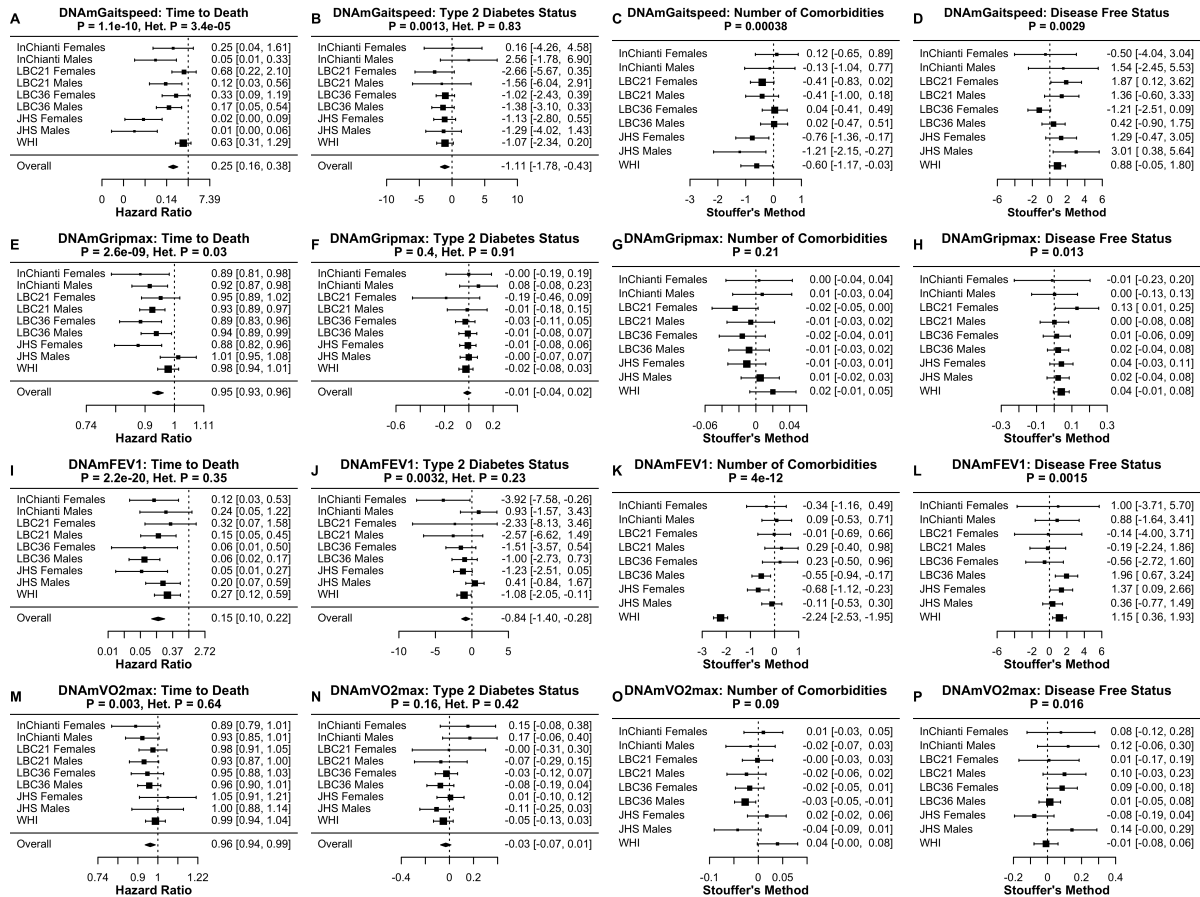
A
DNAmGaitspeed: Time to Death
P = 1.1e-10, Het. P = 3.4e-05

| | |
|---|---|
| InChianti Females | 0.25 [0.04, 1.61] |
| InChianti Males | 0.05 [0.01, 0.33] |
| LBC21 Females | 0.68 [0.22, 2.10] |
| LBC21 Males | 0.12 [0.03, 0.56] |
| LBC36 Females | 0.33 [0.09, 1.19] |
| LBC36 Males | 0.17 [0.05, 0.54] |
| JHS Females | 0.02 [0.00, 0.09] |
| JHS Males | 0.01 [0.00, 0.06] |
| WHI | 0.63 [0.31, 1.29] |
| Overall | 0.25 [0.16, 0.38] |

0 0 0.14 7.39
Hazard Ratio

B
DNAmGaitspeed: Type 2 Diabetes Status
P = 0.0013, Het. P = 0.83

| | |
|---|---|
| InChianti Females | 0.16 [-4.26, 4.58] |
| InChianti Males | 2.56 [-1.78, 6.90] |
| LBC21 Females | -2.66 [-5.67, 0.35] |
| LBC21 Males | -1.56 [-6.04, 2.91] |
| LBC36 Females | -1.02 [-2.43, 0.39] |
| LBC36 Males | -1.38 [-3.10, 0.33] |
| JHS Females | -1.13 [-2.80, 0.55] |
| JHS Males | -1.29 [-4.02, 1.43] |
| WHI | -1.07 [-2.34, 0.20] |
| Overall | -1.11 [-1.78, -0.43] |

-10 -5 0 5 10

C
DNAmGaitspeed: Number of Comorbidities
P = 0.00038

| | |
|---|---|
| InChianti Females | 0.12 [-0.65, 0.89] |
| InChianti Males | -0.13 [-1.04, 0.77] |
| LBC21 Females | -0.41 [-0.83, 0.02] |
| LBC21 Males | -0.41 [-1.00, 0.18] |
| LBC36 Females | 0.04 [-0.41, 0.49] |
| LBC36 Males | 0.02 [-0.47, 0.51] |
| JHS Females | -0.76 [-1.36, -0.17] |
| JHS Males | -1.21 [-2.15, -0.27] |
| WHI | -0.60 [-1.17, -0.03] |

-3 -2 -1 0 1
Stouffer's Method

D
DNAmGaitspeed: Disease Free Status
P = 0.0029

| | |
|---|---|
| InChianti Females | -0.50 [-4.04, 3.04] |
| InChianti Males | 1.54 [-2.45, 5.53] |
| LBC21 Females | 1.87 [ 0.12, 3.62] |
| LBC21 Males | 1.36 [-0.60, 3.33] |
| LBC36 Females | -1.21 [-2.51, 0.09] |
| LBC36 Males | 0.42 [-0.90, 1.75] |
| JHS Females | 1.29 [-0.47, 3.05] |
| JHS Males | 3.01 [ 0.38, 5.64] |
| WHI | 0.88 [-0.05, 1.80] |

-6 -2 0 2 4 6
Stouffer's Method

E
DNAmGripmax: Time to Death
P = 2.6e-09, Het. P = 0.03

| | |
|---|---|
| InChianti Females | 0.89 [0.81, 0.98] |
| InChianti Males | 0.92 [0.87, 0.98] |
| LBC21 Females | 0.95 [0.89, 1.02] |
| LBC21 Males | 0.93 [0.89, 0.97] |
| LBC36 Females | 0.89 [0.83, 0.96] |
| LBC36 Males | 0.94 [0.89, 0.99] |
| JHS Females | 0.88 [0.82, 0.96] |
| JHS Males | 1.01 [0.95, 1.08] |
| WHI | 0.98 [0.94, 1.01] |
| Overall | 0.95 [0.93, 0.96] |

0.74 0.9 1 1.11
Hazard Ratio

F
DNAmGripmax: Type 2 Diabetes Status
P = 0.4, Het. P = 0.91

| | |
|---|---|
| InChianti Females | -0.00 [-0.19, 0.19] |
| InChianti Males | 0.08 [-0.08, 0.23] |
| LBC21 Females | -0.19 [-0.46, 0.09] |
| LBC21 Males | -0.01 [-0.18, 0.15] |
| LBC36 Females | -0.03 [-0.11, 0.05] |
| LBC36 Males | -0.01 [-0.08, 0.07] |
| JHS Females | -0.01 [-0.08, 0.06] |
| JHS Males | -0.00 [-0.07, 0.07] |
| WHI | -0.02 [-0.08, 0.03] |
| Overall | -0.01 [-0.04, 0.02] |

-0.6 -0.2 0 0.2

G
DNAmGripmax: Number of Comorbidities
P = 0.21

| | |
|---|---|
| InChianti Females | 0.00 [-0.04, 0.04] |
| InChianti Males | 0.01 [-0.03, 0.04] |
| LBC21 Females | -0.02 [-0.05, 0.00] |
| LBC21 Males | -0.01 [-0.03, 0.02] |
| LBC36 Females | -0.02 [-0.04, 0.01] |
| LBC36 Males | -0.01 [-0.03, 0.02] |
| JHS Females | -0.01 [-0.03, 0.01] |
| JHS Males | 0.01 [-0.02, 0.03] |
| WHI | 0.02 [-0.01, 0.05] |

-0.06 0 0.04
Stouffer's Method

H
DNAmGripmax: Disease Free Status
P = 0.013

| | |
|---|---|
| InChianti Females | -0.01 [-0.23, 0.20] |
| InChianti Males | 0.00 [-0.13, 0.13] |
| LBC21 Females | 0.13 [ 0.01, 0.25] |
| LBC21 Males | 0.00 [-0.08, 0.08] |
| LBC36 Females | 0.01 [-0.06, 0.09] |
| LBC36 Males | 0.02 [-0.04, 0.08] |
| JHS Females | 0.04 [-0.03, 0.11] |
| JHS Males | 0.02 [-0.04, 0.08] |
| WHI | 0.04 [-0.01, 0.08] |

-0.3 -0.1 0.1 0.3
Stouffer's Method

I
DNAmFEV1: Time to Death
P = 2.2e-20, Het. P = 0.35

| | |
|---|---|
| InChianti Females | 0.12 [0.03, 0.53] |
| InChianti Males | 0.24 [0.05, 1.22] |
| LBC21 Females | 0.32 [0.07, 1.58] |
| LBC21 Males | 0.15 [0.05, 0.45] |
| LBC36 Females | 0.06 [0.01, 0.50] |
| LBC36 Males | 0.06 [0.02, 0.17] |
| JHS Females | 0.05 [0.01, 0.27] |
| JHS Males | 0.20 [0.07, 0.59] |
| WHI | 0.27 [0.12, 0.59] |
| Overall | 0.15 [0.10, 0.22] |

0.01 0.05 0.37 2.72
Hazard Ratio

J
DNAmFEV1: Type 2 Diabetes Status
P = 0.0032, Het. P = 0.23

| | |
|---|---|
| InChianti Females | -3.92 [-7.58, -0.26] |
| InChianti Males | 0.93 [-1.57, 3.43] |
| LBC21 Females | -2.33 [-8.13, 3.46] |
| LBC21 Males | -2.57 [-6.62, 1.49] |
| LBC36 Females | -1.51 [-3.57, 0.54] |
| LBC36 Males | -1.00 [-2.73, 0.73] |
| JHS Females | -1.23 [-2.51, 0.05] |
| JHS Males | 0.41 [-0.84, 1.67] |
| WHI | -1.08 [-2.05, -0.11] |
| Overall | -0.84 [-1.40, -0.28] |

-10 -5 0

K
DNAmFEV1: Number of Comorbidities
P = 4e-12

| | |
|---|---|
| InChianti Females | -0.34 [-1.16, 0.49] |
| InChianti Males | 0.09 [-0.53, 0.71] |
| LBC21 Females | -0.01 [-0.69, 0.66] |
| LBC21 Males | 0.29 [-0.40, 0.98] |
| LBC36 Females | 0.23 [-0.50, 0.96] |
| LBC36 Males | -0.55 [-0.94, -0.17] |
| JHS Females | -0.68 [-1.12, -0.23] |
| JHS Males | -0.11 [-0.53, 0.30] |
| WHI | -2.24 [-2.53, -1.95] |

-3 -2 -1 0 1
Stouffer's Method

L
DNAmFEV1: Disease Free Status
P = 0.0015

| | |
|---|---|
| InChianti Females | 1.00 [-3.71, 5.70] |
| InChianti Males | 0.88 [-1.64, 3.41] |
| LBC21 Females | -0.14 [-4.00, 3.71] |
| LBC21 Males | -0.19 [-2.24, 1.86] |
| LBC36 Females | -0.56 [-2.72, 1.60] |
| LBC36 Males | 1.96 [ 0.67, 3.24] |
| JHS Females | 1.37 [ 0.09, 2.66] |
| JHS Males | 0.36 [-0.77, 1.49] |
| WHI | 1.15 [ 0.36, 1.93] |

-6 -2 0 2 4 6
Stouffer's Method

M
DNAmVO2max: Time to Death
P = 0.003, Het. P = 0.64

| | |
|---|---|
| InChianti Females | 0.89 [0.79, 1.01] |
| InChianti Males | 0.93 [0.85, 1.01] |
| LBC21 Females | 0.98 [0.91, 1.05] |
| LBC21 Males | 0.93 [0.87, 1.00] |
| LBC36 Females | 0.95 [0.88, 1.03] |
| LBC36 Males | 0.96 [0.90, 1.01] |
| JHS Females | 1.05 [0.91, 1.21] |
| JHS Males | 1.00 [0.88, 1.14] |
| WHI | 0.99 [0.94, 1.04] |
| Overall | 0.96 [0.94, 0.99] |

0.74 0.9 1 1.22
Hazard Ratio

N
DNAmVO2max: Type 2 Diabetes Status
P = 0.16, Het. P = 0.42

| | |
|---|---|
| InChianti Females | 0.15 [-0.08, 0.38] |
| InChianti Males | 0.17 [-0.06, 0.40] |
| LBC21 Females | -0.00 [-0.31, 0.30] |
| LBC21 Males | -0.07 [-0.29, 0.15] |
| LBC36 Females | -0.03 [-0.12, 0.07] |
| LBC36 Males | -0.08 [-0.19, 0.04] |
| JHS Females | 0.01 [-0.10, 0.12] |
| JHS Males | -0.11 [-0.25, 0.03] |
| WHI | -0.05 [-0.13, 0.03] |
| Overall | -0.03 [-0.07, 0.01] |

-0.4 0 0.2

O
DNAmVO2max: Number of Comorbidities
P = 0.09

| | |
|---|---|
| InChianti Females | 0.01 [-0.03, 0.05] |
| InChianti Males | -0.02 [-0.07, 0.03] |
| LBC21 Females | -0.00 [-0.03, 0.03] |
| LBC21 Males | -0.02 [-0.06, 0.02] |
| LBC36 Females | -0.02 [-0.05, 0.01] |
| LBC36 Males | -0.03 [-0.05, -0.01] |
| JHS Females | 0.02 [-0.02, 0.06] |
| JHS Males | -0.04 [-0.09, 0.01] |
| WHI | 0.04 [-0.00, 0.08] |

-0.1 0 0.05
Stouffer's Method

P
DNAmVO2max: Disease Free Status
P = 0.016

| | |
|---|---|
| InChianti Females | 0.08 [-0.12, 0.28] |
| InChianti Males | 0.12 [-0.06, 0.30] |
| LBC21 Females | 0.01 [-0.17, 0.19] |
| LBC21 Males | 0.10 [-0.03, 0.23] |
| LBC36 Females | 0.09 [-0.00, 0.18] |
| LBC36 Males | 0.01 [-0.05, 0.08] |
| JHS Females | -0.08 [-0.19, 0.04] |
| JHS Males | 0.14 [-0.00, 0.29] |
| WHI | -0.01 [-0.08, 0.06] |

-0.2 0 0.2 0.4
Stouffer's Method